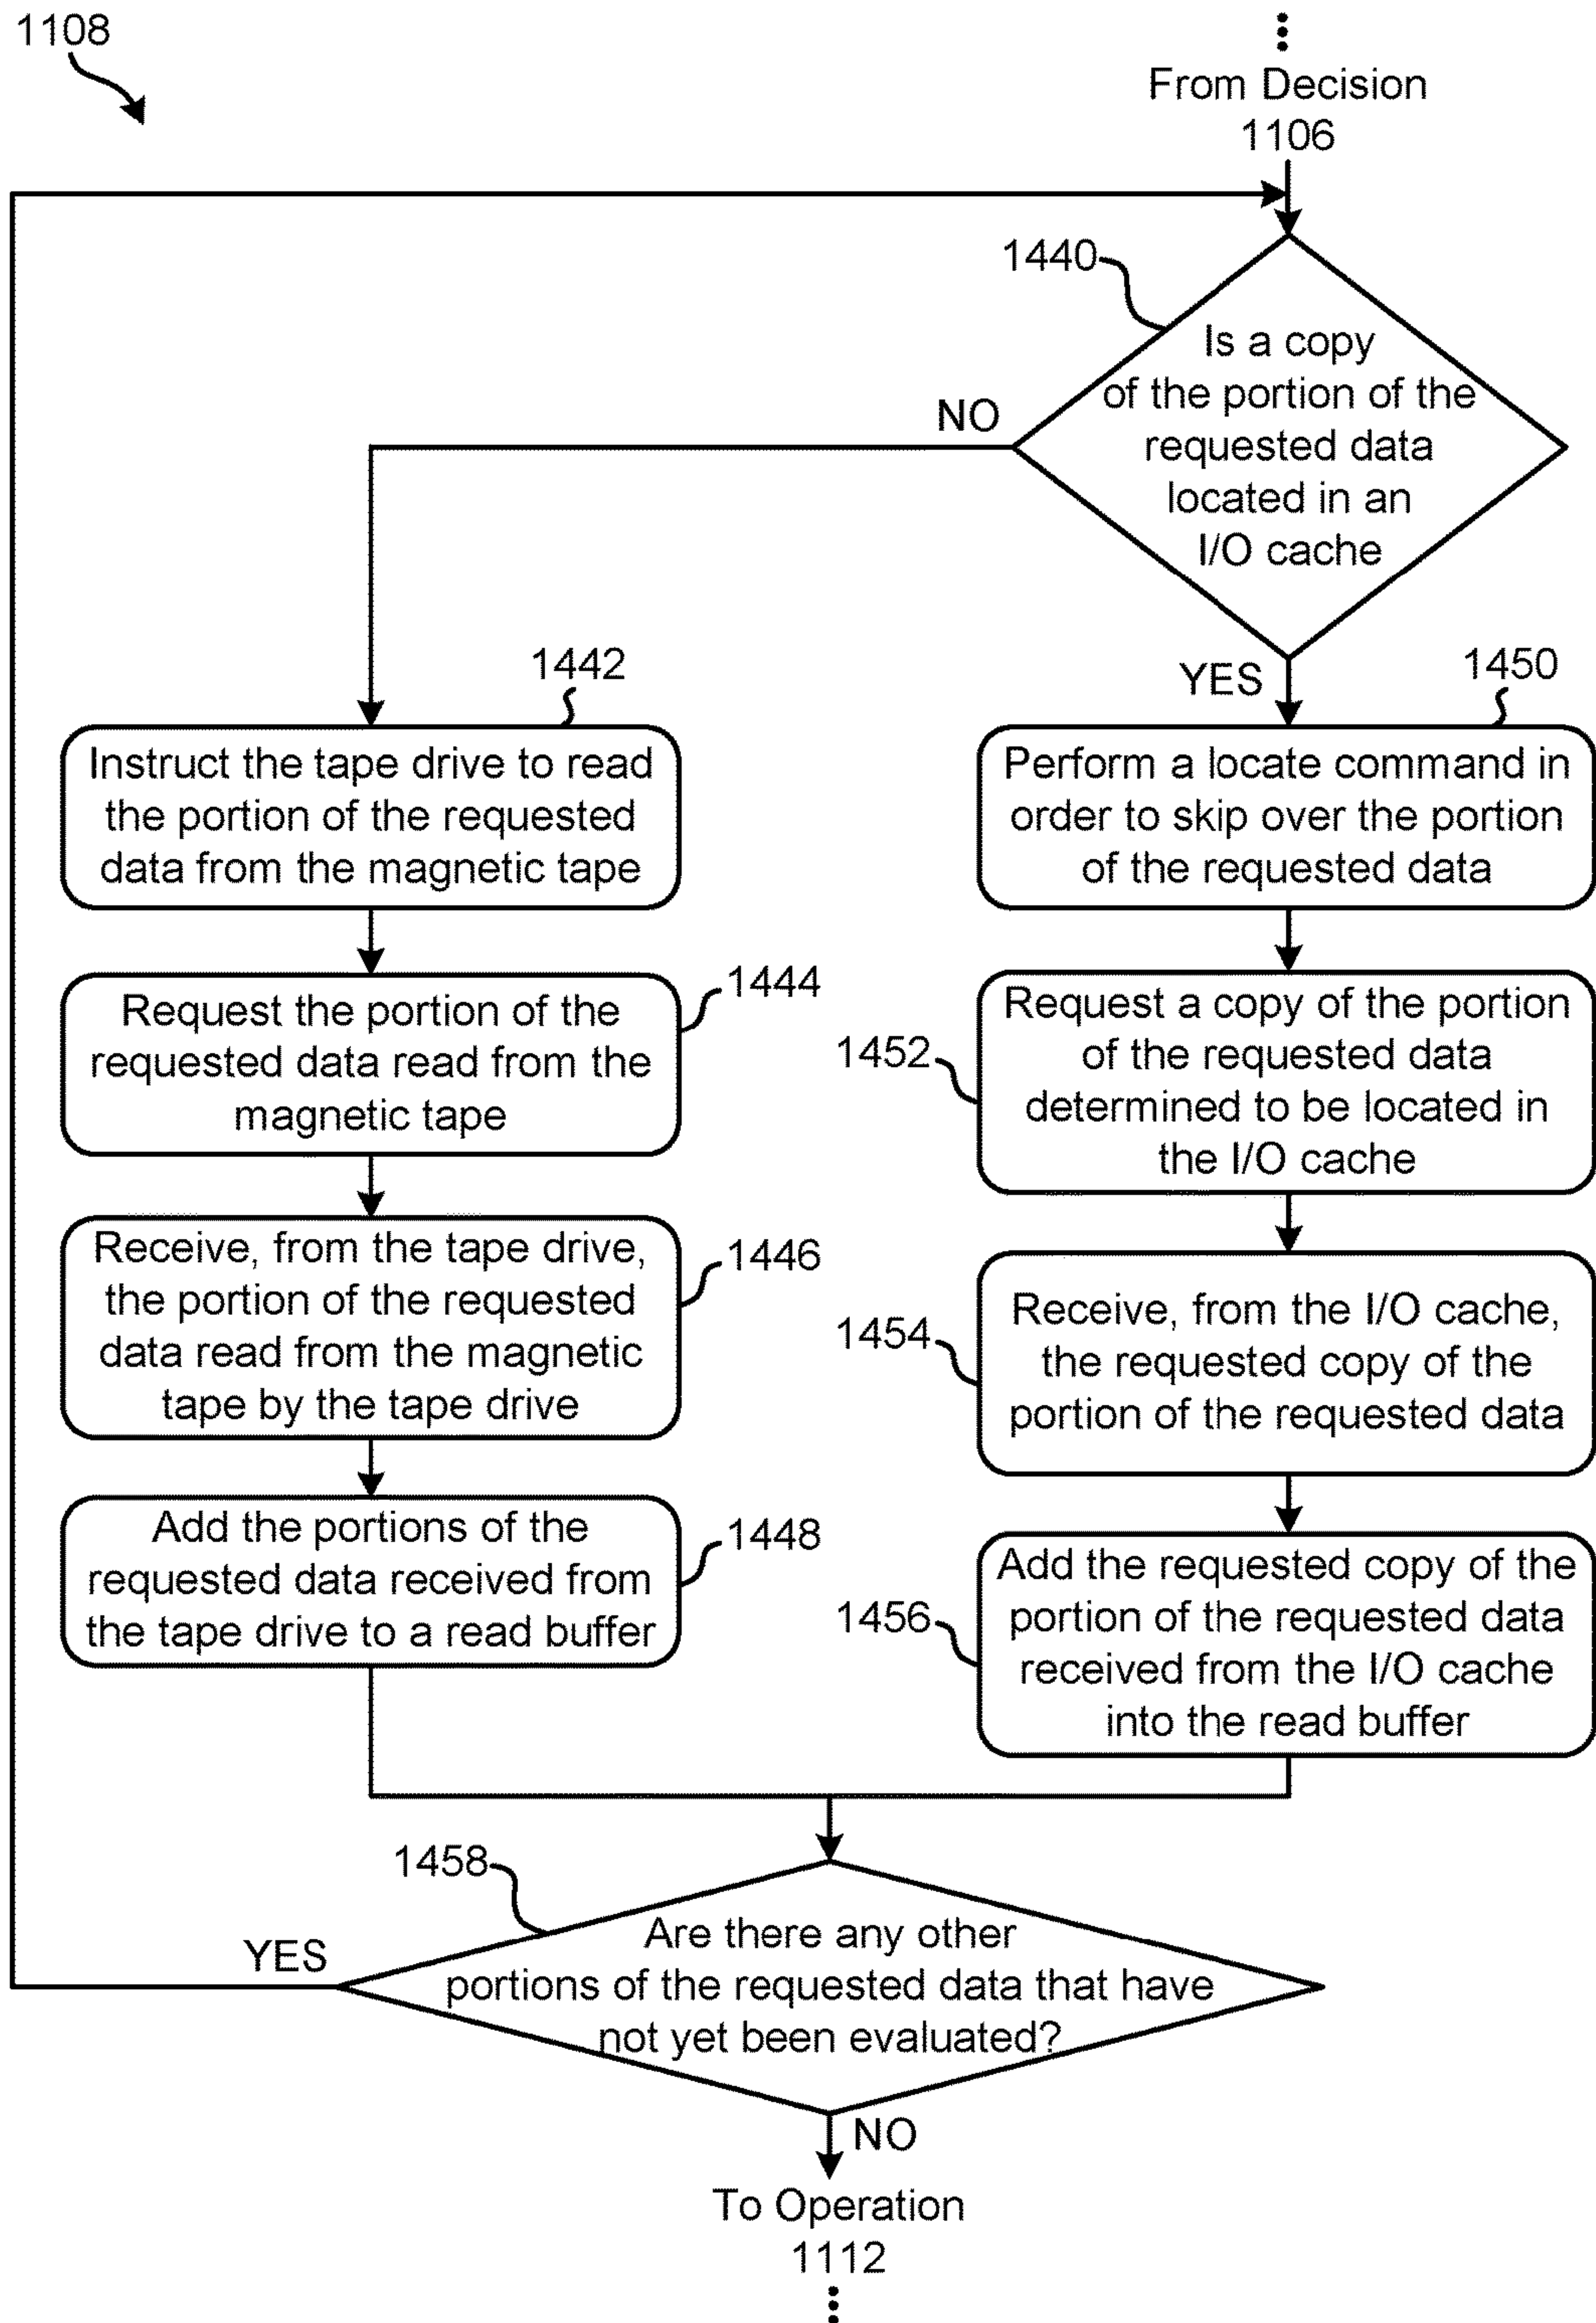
1108

From Decision 1106

1440

Is a copy of the portion of the requested data located in an I/O cache

NO

YES

1442

Instruct the tape drive to read the portion of the requested data from the magnetic tape

1450

Perform a locate command in order to skip over the portion of the requested data

1444

Request the portion of the requested data read from the magnetic tape

1452

Request a copy of the portion of the requested data determined to be located in the I/O cache

1446

Receive, from the tape drive, the portion of the requested data read from the magnetic tape by the tape drive

1454

Receive, from the I/O cache, the requested copy of the portion of the requested data

1448

Add the portions of the requested data received from the tape drive to a read buffer

1456

Add the requested copy of the portion of the requested data received from the I/O cache into the read buffer

1458

Are there any other portions of the requested data that have not yet been evaluated?

YES

NO

To Operation 1112